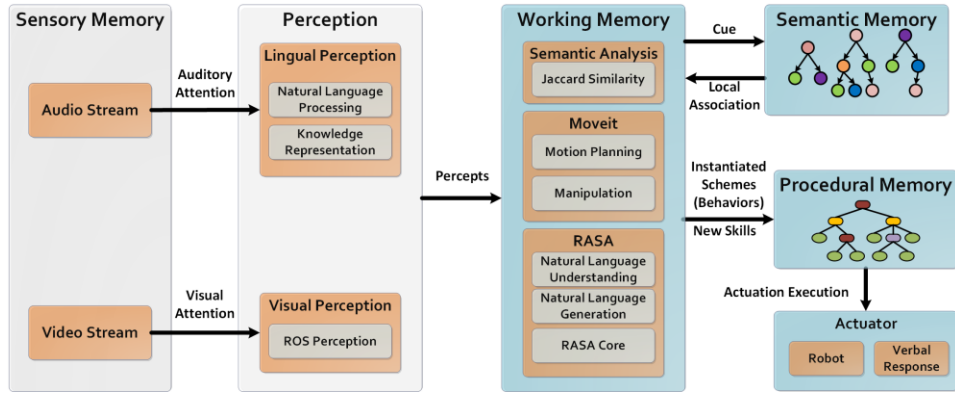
Sensory Memory

Audio Stream

Video Stream

Auditory Attention

Visual Attention

Perception

Lingual Perception

Natural Language Processing

Knowledge Representation

Visual Perception

ROS Perception

Percepts

Working Memory

Semantic Analysis

Jaccard Similarity

Moveit

Motion Planning

Manipulation

RASA

Natural Language Understanding

Natural Language Generation

RASA Core

Cue

Local Association

Semantic Memory

Instantiated Schemes (Behaviors)

New Skills

Procedural Memory

Actuation Execution

Actuator

Robot

Verbal Response